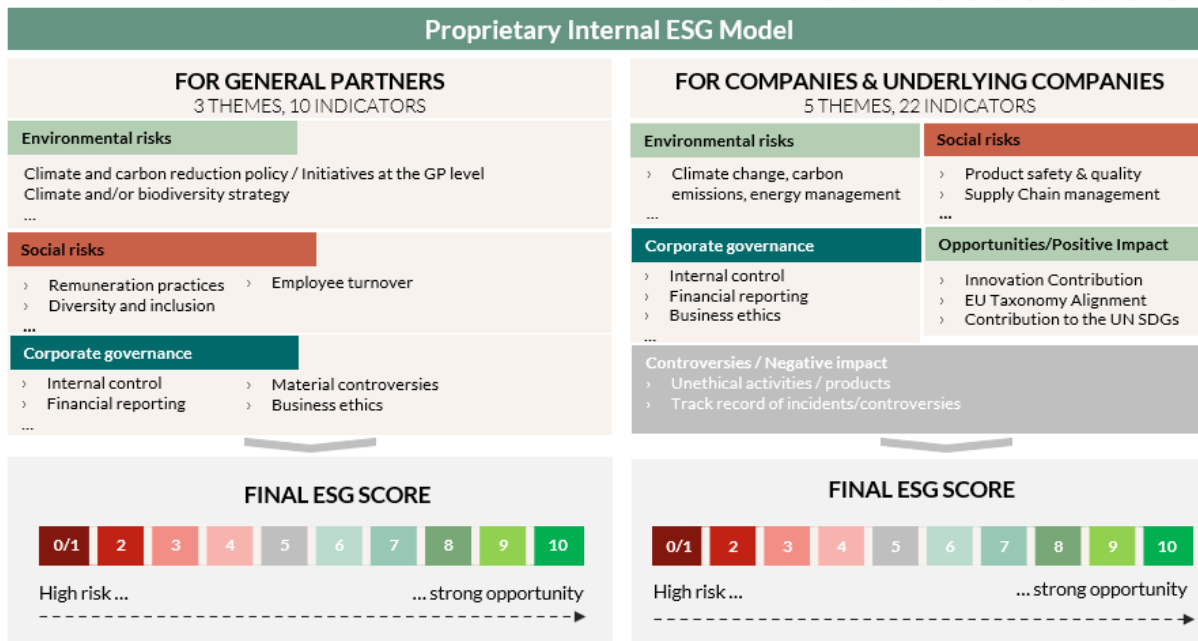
Proprietary Internal ESG Model

FOR GENERAL PARTNERS
3 THEMES, 10 INDICATORS

Environmental risks

Climate and carbon reduction policy / Initiatives at the GP level
Climate and/or biodiversity strategy
...

Social risks

› Remuneration practices
› Diversity and inclusion
› Employee turnover
...

Corporate governance

› Internal control
› Financial reporting
› Material controversies
› Business ethics
...

FINAL ESG SCORE

| 0/1 | 2 | 3 | 4 | 5 | 6 | 7 | 8 | 9 | 10 |
|---|---|---|---|---|---|---|---|---|---|

High risk ... ... strong opportunity

FOR COMPANIES & UNDERLYING COMPANIES
5 THEMES, 22 INDICATORS

Environmental risks

› Climate change, carbon emissions, energy management
...

Social risks

› Product safety & quality
› Supply Chain management
...

Corporate governance

› Internal control
› Financial reporting
› Business ethics
...

Opportunities/Positive Impact

› Innovation Contribution
› EU Taxonomy Alignment
› Contribution to the UN SDGs

Controversies / Negative impact
› Unethical activities / products
› Track record of incidents/controversies

FINAL ESG SCORE

| 0/1 | 2 | 3 | 4 | 5 | 6 | 7 | 8 | 9 | 10 |
|---|---|---|---|---|---|---|---|---|---|

High risk ... ... strong opportunity